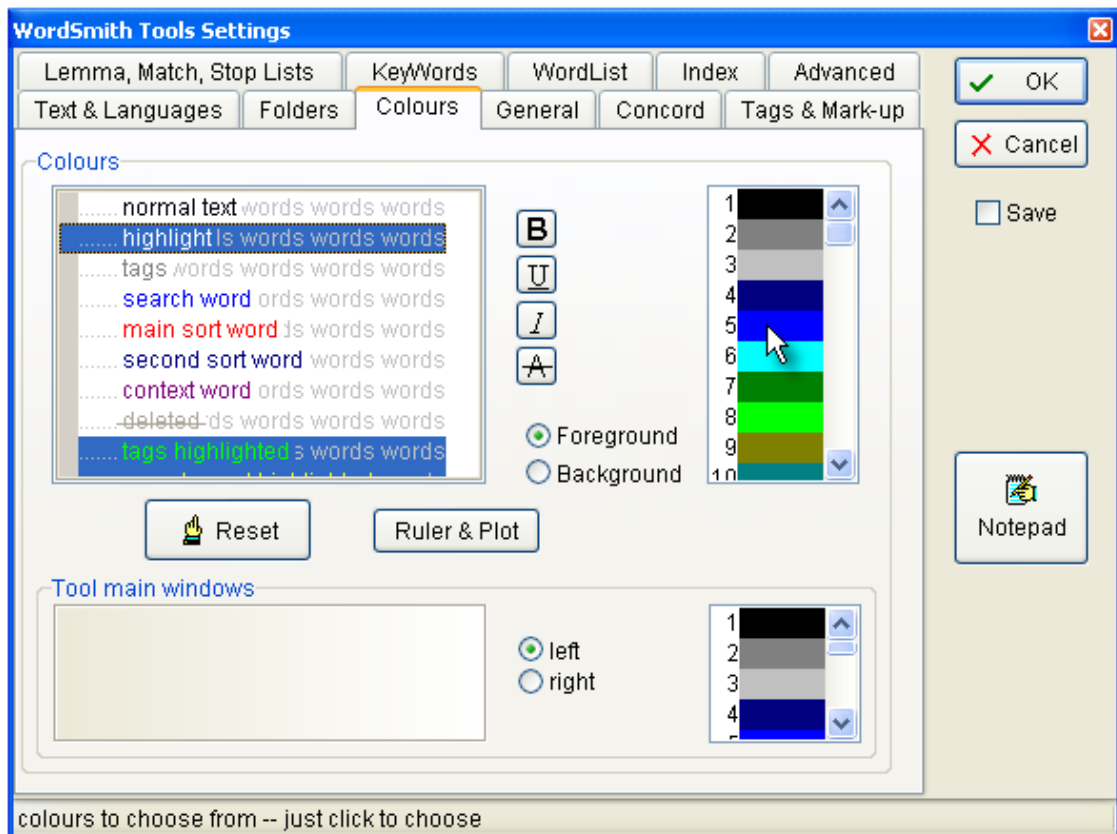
WordSmith Tools Settings

Lemma, Match, Stop Lists | KeyWords | WordList | Index | Advanced
Text & Languages | Folders | Colours | General | Concord | Tags & Mark-up

OK
Cancel
Save

Colours

.......normal text words words words
.......highlight ls words words words
.......tags words words words
.......search word ords words words
.......main sort word ds words words
.......second sort word words words
.......context word ords words words
.......deleted ds words words words
.......tags highlighted s words words

B
U
I
A

Foreground
Background

1
2
3
4
5
6
7
8
9
10

Reset
Ruler & Plot

Notepad

Tool main windows

left
right

1
2
3
4

colours to choose from -- just click to choose